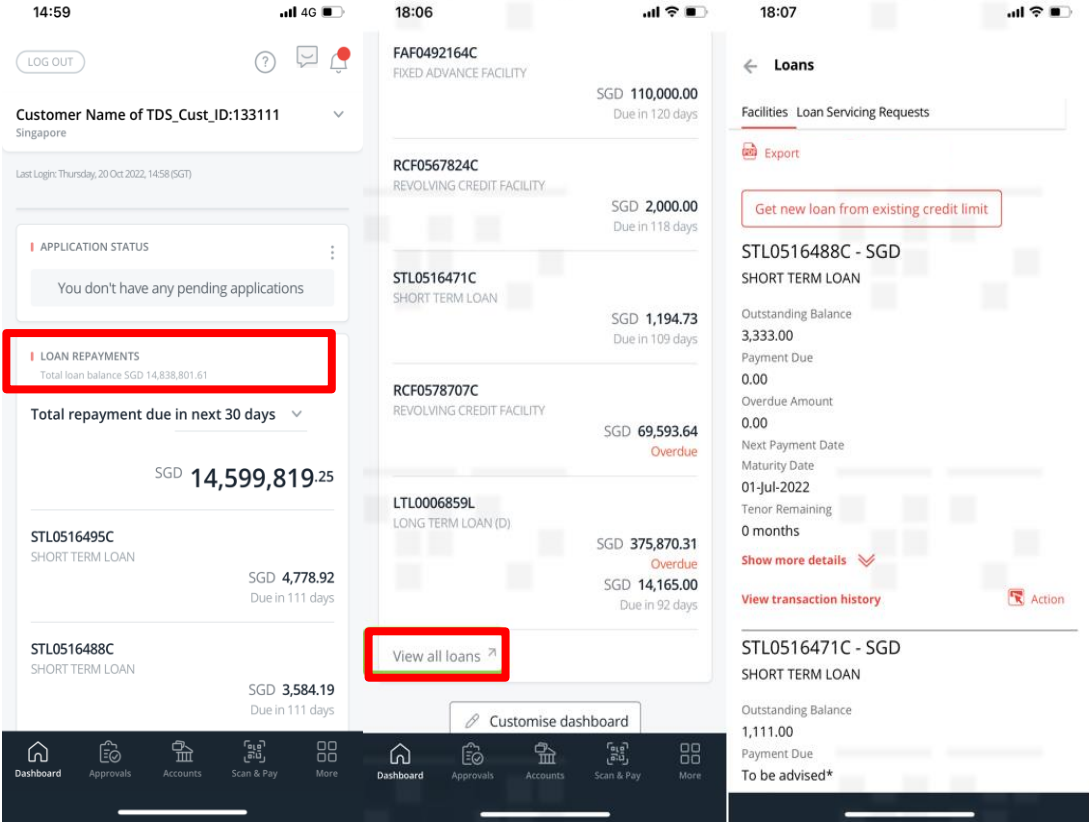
14:59

4G

LOG OUT

?

Customer Name of TDS_Cust_ID:133111
Singapore

Last Login: Thursday, 20 Oct 2022, 14:58 (SGT)

APPLICATION STATUS

You don't have any pending applications

LOAN REPAYMENTS
Total loan balance SGD 14,838,801.61

Total repayment due in next 30 days

SGD 14,599,819.25

STL0516495C
SHORT TERM LOAN
SGD 4,778.92
Due in 111 days

STL0516488C
SHORT TERM LOAN
SGD 3,584.19
Due in 111 days

Dashboard Approvals Accounts Scan & Pay More

18:06

FAF0492164C
FIXED ADVANCE FACILITY
SGD 110,000.00
Due in 120 days

RCF0567824C
REVOLVING CREDIT FACILITY
SGD 2,000.00
Due in 118 days

STL0516471C
SHORT TERM LOAN
SGD 1,194.73
Due in 109 days

RCF0578707C
REVOLVING CREDIT FACILITY
SGD 69,593.64
Overdue

LTL0006859L
LONG TERM LOAN (D)
SGD 375,870.31
Overdue
SGD 14,165.00
Due in 92 days

View all loans

Customise dashboard

Dashboard Approvals Accounts Scan & Pay More

18:07

Loans

Facilities Loan Servicing Requests

Export

Get new loan from existing credit limit

STL0516488C - SGD
SHORT TERM LOAN

Outstanding Balance
3,333.00
Payment Due
0.00
Overdue Amount
0.00
Next Payment Date
Maturity Date
01-Jul-2022
Tenor Remaining
0 months

Show more details

View transaction history

Action

STL0516471C - SGD
SHORT TERM LOAN

Outstanding Balance
1,111.00
Payment Due
To be advised*